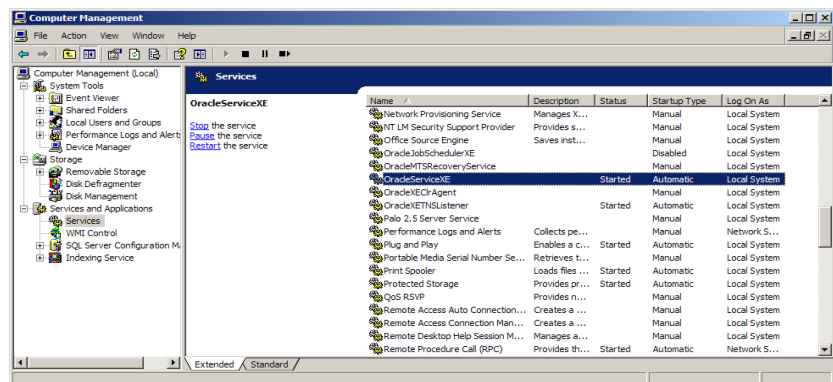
Computer Management

File Action View Window Help

Computer Management (Local)
System Tools
Event Viewer
Shared Folders
Local Users and Groups
Performance Logs and Alerts
Device Manager
Storage
Removable Storage
Disk Defragmenter
Disk Management
Services and Applications
Services
WMI Control
SQL Server Configuration M
Indexing Service

Services

OracleServiceXE

Stop the service
Pause the service
Restart the service

| Name | Description | Status | Startup Type | Log On As |
|---|---|---|---|---|
| Network Provisioning Service | Manages X... | | Manual | Local System |
| NT LM Security Support Provider | Provides s... | | Manual | Local System |
| Office Source Engine | Saves inst... | | Manual | Local System |
| OracleJobSchedulerXE | | | Disabled | Local System |
| OracleMTSRecoveryService | | | Manual | Local System |
| OracleServiceXE | | Started | Automatic | Local System |
| OracleXEClrAgent | | | Manual | Local System |
| OracleXETNSListener | | Started | Automatic | Local System |
| Palo 2.5 Server Service | | | Manual | Local System |
| Performance Logs and Alerts | Collects pe... | | Manual | Network S... |
| Plug and Play | Enables a c... | Started | Automatic | Local System |
| Portable Media Serial Number Se... | Retrieves t... | | Manual | Local System |
| Print Spooler | Loads files ... | Started | Automatic | Local System |
| Protected Storage | Provides pr... | Started | Automatic | Local System |
| QoS RSVP | Provides n... | | Manual | Local System |
| Remote Access Auto Connection... | Creates a ... | | Manual | Local System |
| Remote Access Connection Man... | Creates a ... | | Manual | Local System |
| Remote Desktop Help Session M... | Manages a... | | Manual | Local System |
| Remote Procedure Call (RPC) | Provides th... | Started | Automatic | Network S... |

Extended Standard